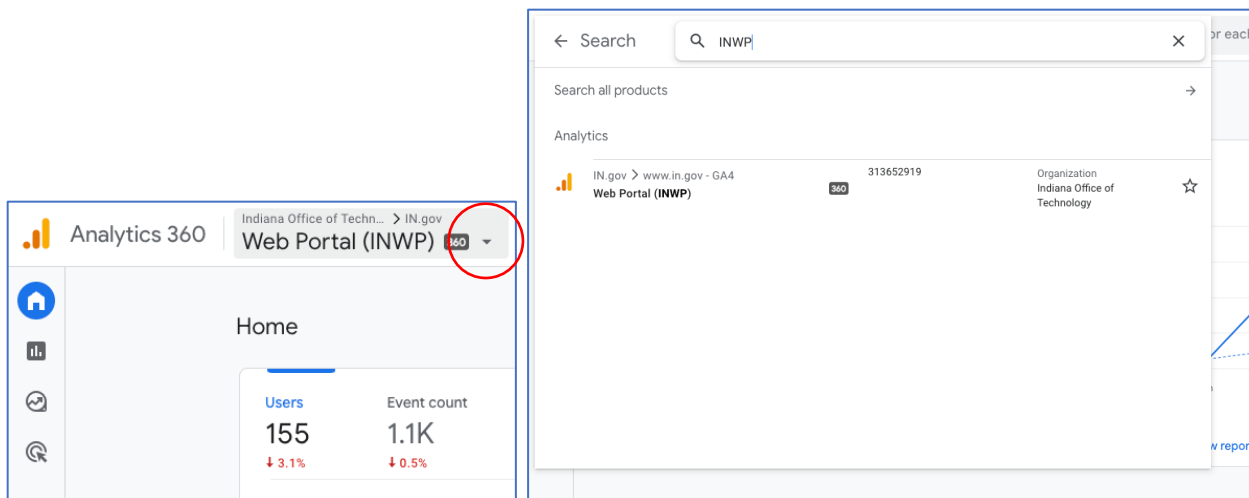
Analytics 360
Indiana Office of Techn... > IN.gov
Web Portal (INWP) 360

Home

Users
155
↓ 3.1%

Event count
1.1K
↓ 0.5%

← Search
INWP
×
or each

Search all products →

Analytics

IN.gov > www.in.gov - GA4
Web Portal (INWP)
360
313652919
Organization
Indiana Office of Technology

w repor